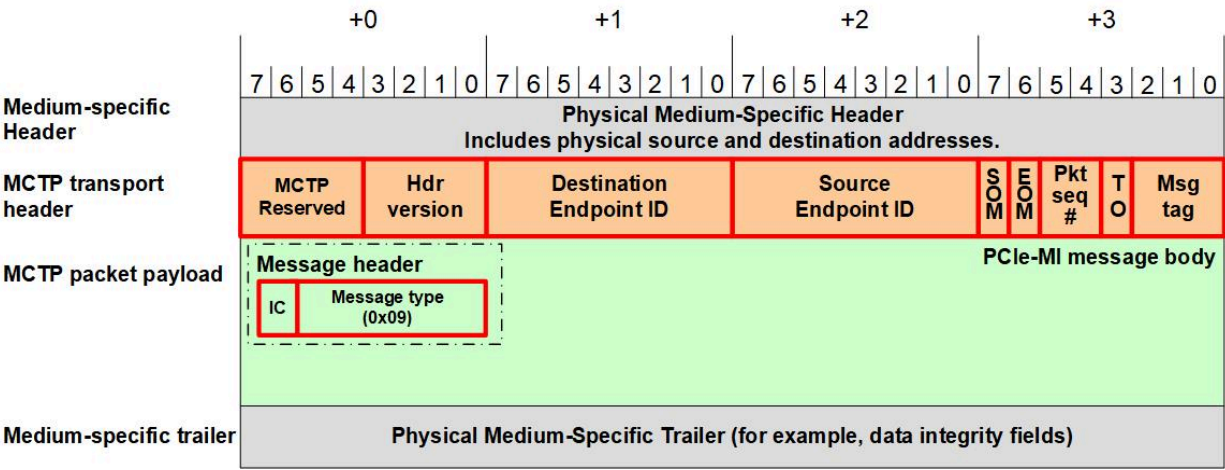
+0 +1 +2 +3

7 6 5 4 3 2 1 0 7 6 5 4 3 2 1 0 7 6 5 4 3 2 1 0 7 6 5 4 3 2 1 0

Medium-specific Header

Physical Medium-Specific Header
Includes physical source and destination addresses.

MCTP transport header

MCTP Reserved | Hdr version | Destination Endpoint ID | Source Endpoint ID | SOM | EOM | Pkt seq # | TO | Msg tag

MCTP packet payload

Message header

IC | Message type (0x09)

PCIe-MI message body

Medium-specific trailer

Physical Medium-Specific Trailer (for example, data integrity fields)